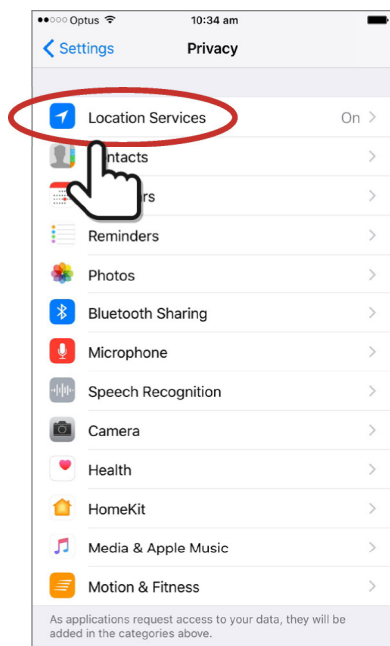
●●○○○ Optus 10:34 am

< Settings Privacy

Location Services On >

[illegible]ntacts >

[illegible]rs >

Reminders >

Photos >

Bluetooth Sharing >

Microphone >

Speech Recognition >

Camera >

Health >

HomeKit >

Media & Apple Music >

Motion & Fitness >

As applications request access to your data, they will be added in the categories above.